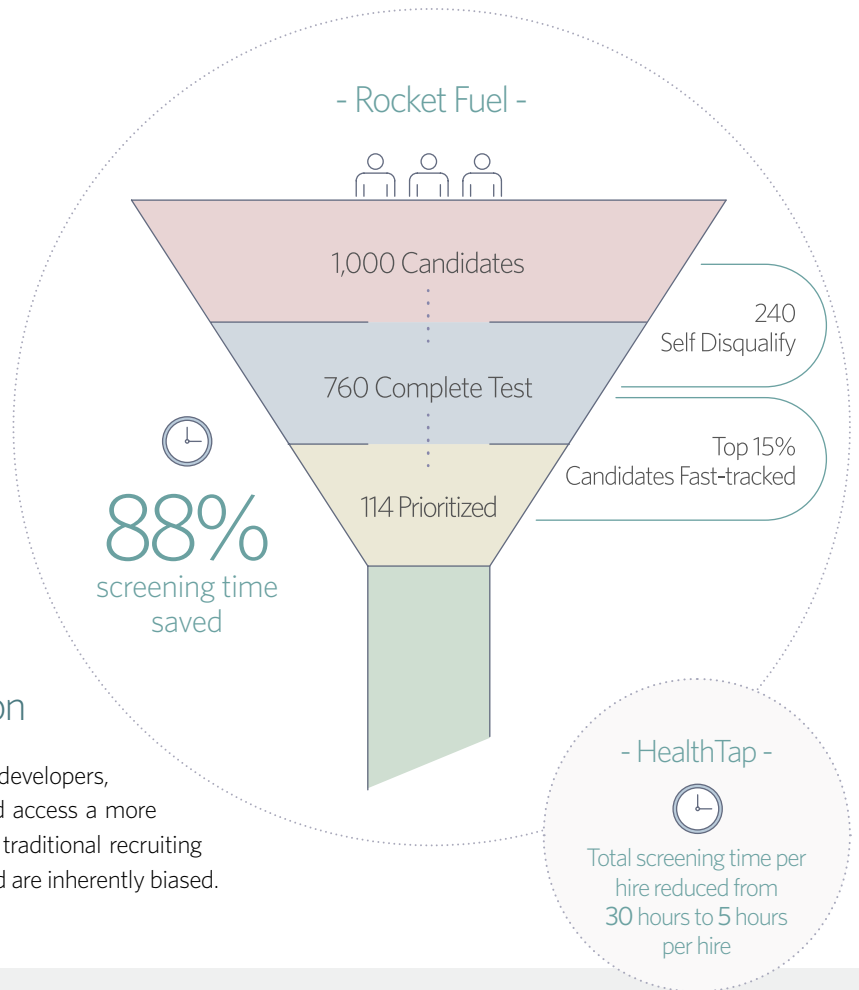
- Rocket Fuel -

1,000 Candidates

240
Self Disqualify

760 Complete Test

Top 15%
Candidates Fast-tracked

114 Prioritized

88%
screening time saved

on

developers, d access a more traditional recruiting d are inherently biased.

- HealthTap -

Total screening time per hire reduced from 30 hours to 5 hours per hire